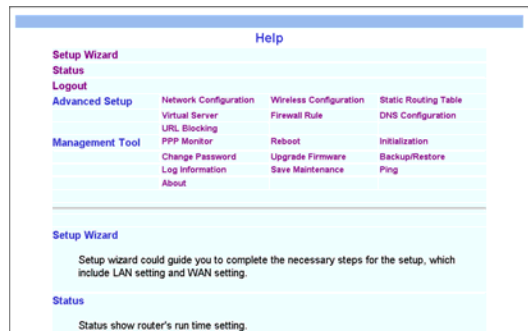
Help

Setup Wizard
Status
Logout

| Advanced Setup | Network Configuration | Wireless Configuration | Static Routing Table |
|---|---|---|---|
| | Virtual Server | Firewall Rule | DNS Configuration |
| | URL Blocking | | |
| Management Tool | PPP Monitor | Reboot | Initialization |
| | Change Password | Upgrade Firmware | Backup/Restore |
| | Log Information | Save Maintenance | Ping |
| | About | | |

Setup Wizard

Setup wizard could guide you to complete the necessary steps for the setup, which include LAN setting and WAN setting.

Status

Status show router's run time setting.